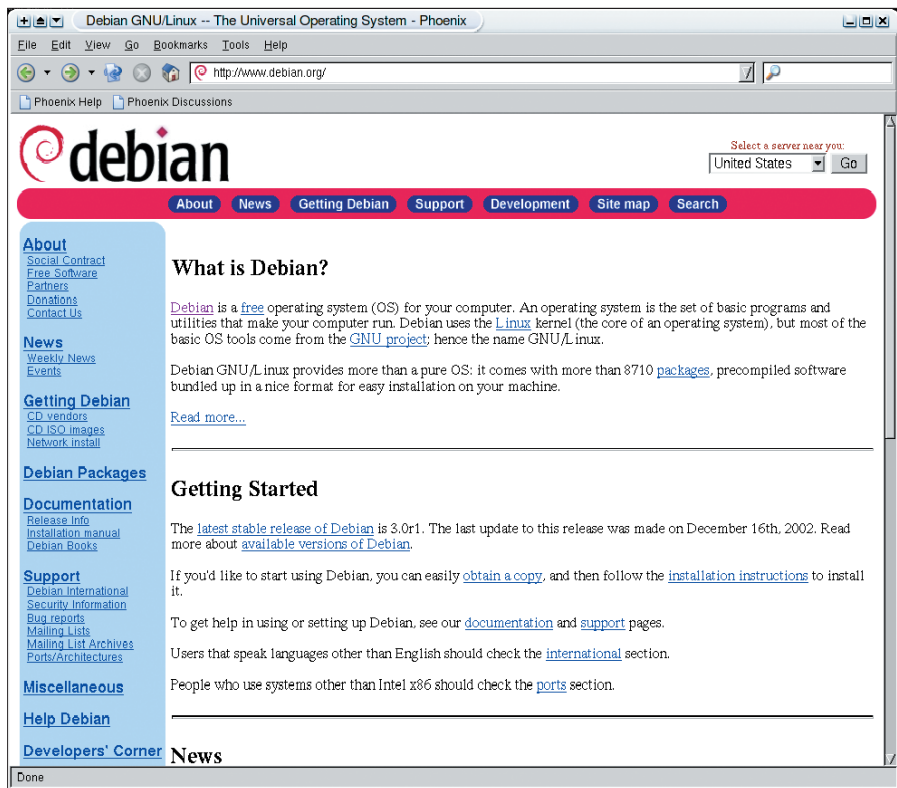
Debian GNU/Linux -- The Universal Operating System - Phoenix

File Edit View Go Bookmarks Tools Help

http://www.debian.org/

Phoenix Help Phoenix Discussions

debian

Select a server near you:
United States Go

About News Getting Debian Support Development Site map Search

About
Social Contract
Free Software
Partners
Donations
Contact Us

News
Weekly News
Events

Getting Debian
CD vendors
CD ISO images
Network install

Debian Packages

Documentation
Release Info
Installation manual
Debian Books

Support
Debian International
Security Information
Bug reports
Mailing Lists
Mailing List Archives
Ports/Architectures

Miscellaneous

Help Debian

Developers' Corner

What is Debian?

Debian is a free operating system (OS) for your computer. An operating system is the set of basic programs and utilities that make your computer run. Debian uses the Linux kernel (the core of an operating system), but most of the basic OS tools come from the GNU project; hence the name GNU/Linux.

Debian GNU/Linux provides more than a pure OS: it comes with more than 8710 packages, precompiled software bundled up in a nice format for easy installation on your machine.

Read more...

Getting Started

The latest stable release of Debian is 3.0r1. The last update to this release was made on December 16th, 2002. Read more about available versions of Debian.

If you'd like to start using Debian, you can easily obtain a copy, and then follow the installation instructions to install it.

To get help in using or setting up Debian, see our documentation and support pages.

Users that speak languages other than English should check the international section.

People who use systems other than Intel x86 should check the ports section.

News

Done